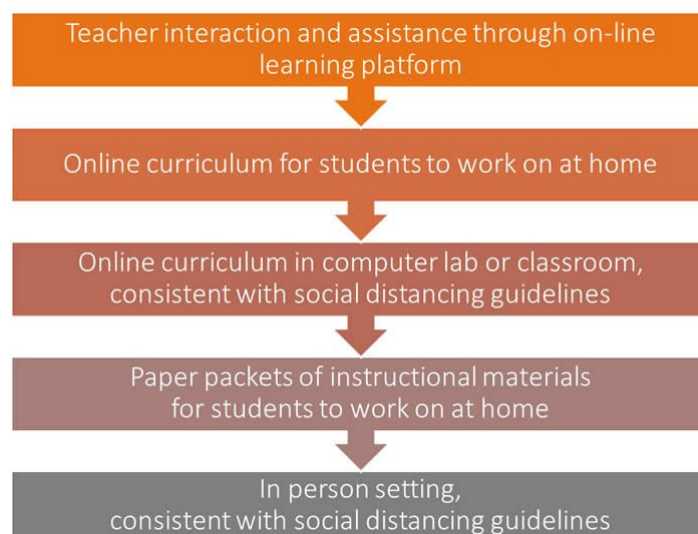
Teacher interaction and assistance through on-line learning platform

Online curriculum for students to work on at home

Online curriculum in computer lab or classroom, consistent with social distancing guidelines

Paper packets of instructional materials for students to work on at home

In person setting, consistent with social distancing guidelines